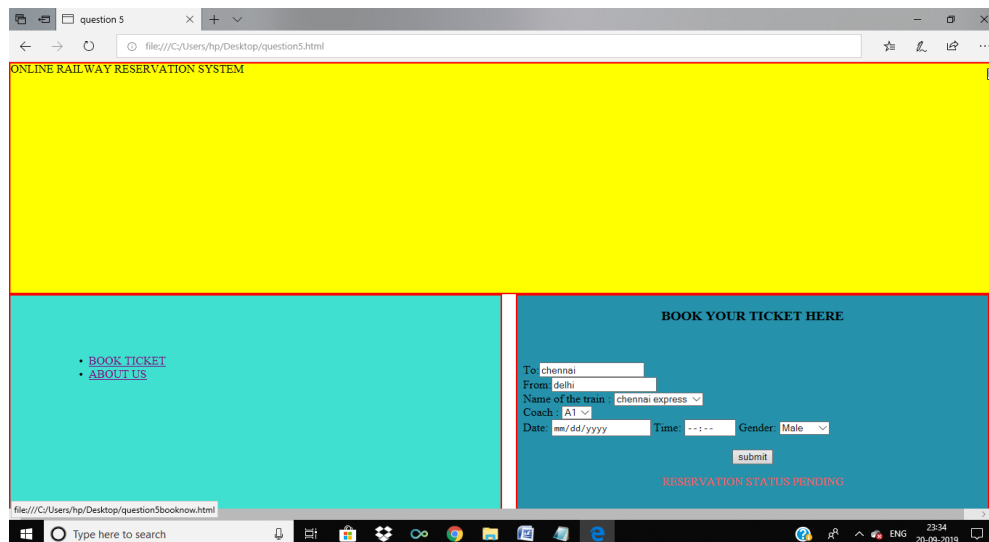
question 5

file:///C:/Users/hp/Desktop/question5.html

ONLINE RAILWAY RESERVATION SYSTEM

- BOOK TICKET
- ABOUT US

BOOK YOUR TICKET HERE

To: chennai
From: delhi
Name of the train : chennai express
Coach : A1
Date: mm/dd/yyyy Time: --:-- Gender: Male

submit

RESERVATION STATUS PENDING

file:///C:/Users/hp/Desktop/question5booknow.html

Type here to search

ENG 23:34 20-09-2019